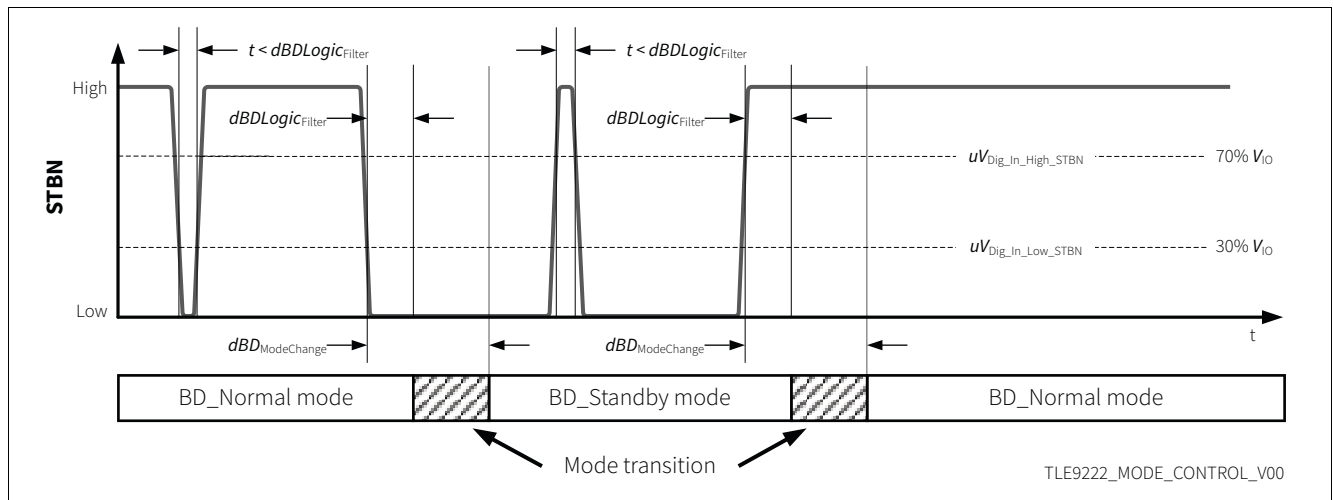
$t < dBDLogic_{\text{Filter}}$

$t < dBDLogic_{\text{Filter}}$

High

$dBDLogic_{\text{Filter}}$

$dBDLogic_{\text{Filter}}$

STBN

$uV_{\text{Dig\_In\_High\_STBN}}$ 70% $V_{\text{IO}}$

$uV_{\text{Dig\_In\_Low\_STBN}}$ 30% $V_{\text{IO}}$

Low

$dBD_{\text{ModeChange}}$

$dBD_{\text{ModeChange}}$

t

BD_Normal mode

BD_Standby mode

BD_Normal mode

Mode transition

TLE9222_MODE_CONTROL_V00